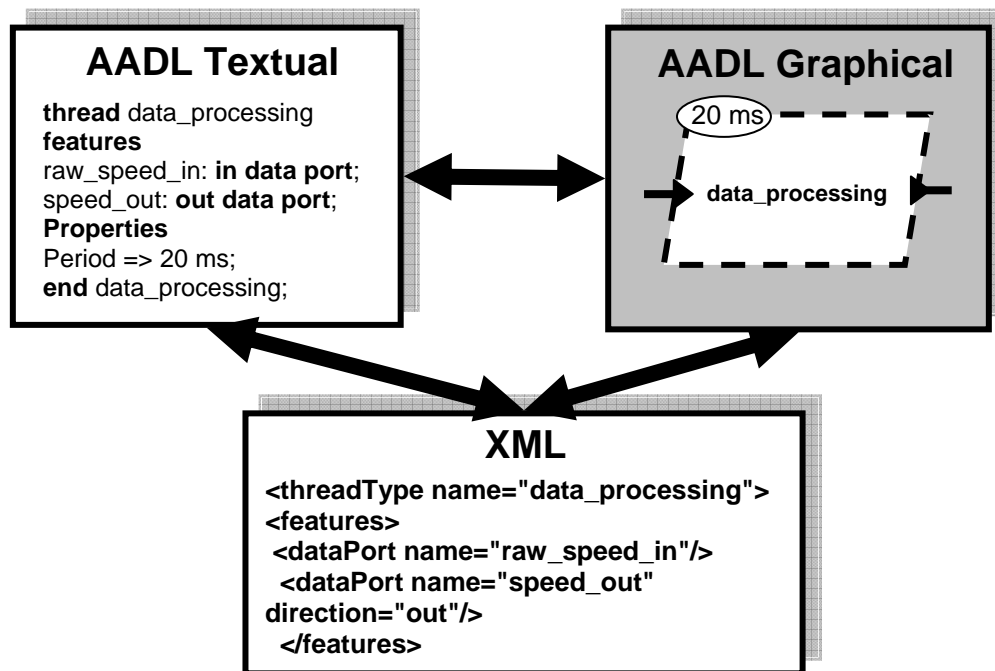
AADL Textual

thread data_processing
features
raw_speed_in: in data port;
speed_out: out data port;
Properties
Period => 20 ms;
end data_processing;

AADL Graphical

20 ms

data_processing

XML

<threadType name="data_processing">
<features>
<dataPort name="raw_speed_in"/>
<dataPort name="speed_out" direction="out"/>
</features>